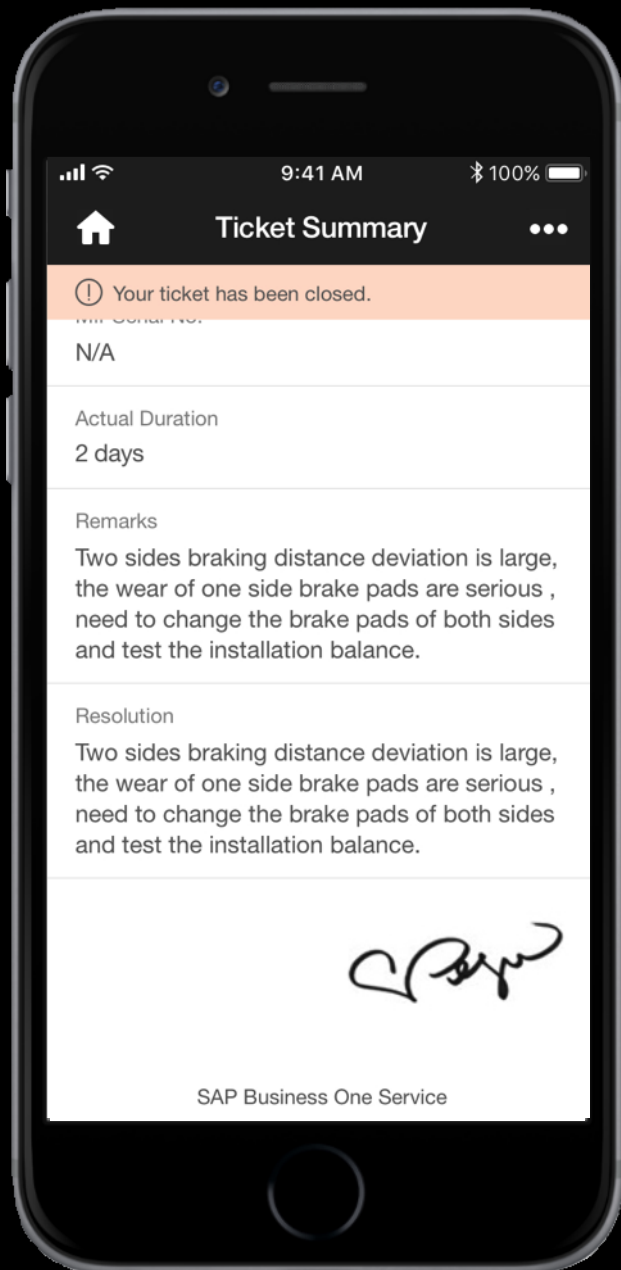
9:41 AM
100%

Ticket Summary

Your ticket has been closed.

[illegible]
N/A

Actual Duration
2 days

Remarks
Two sides braking distance deviation is large, the wear of one side brake pads are serious , need to change the brake pads of both sides and test the installation balance.

Resolution
Two sides braking distance deviation is large, the wear of one side brake pads are serious , need to change the brake pads of both sides and test the installation balance.

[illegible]

SAP Business One Service